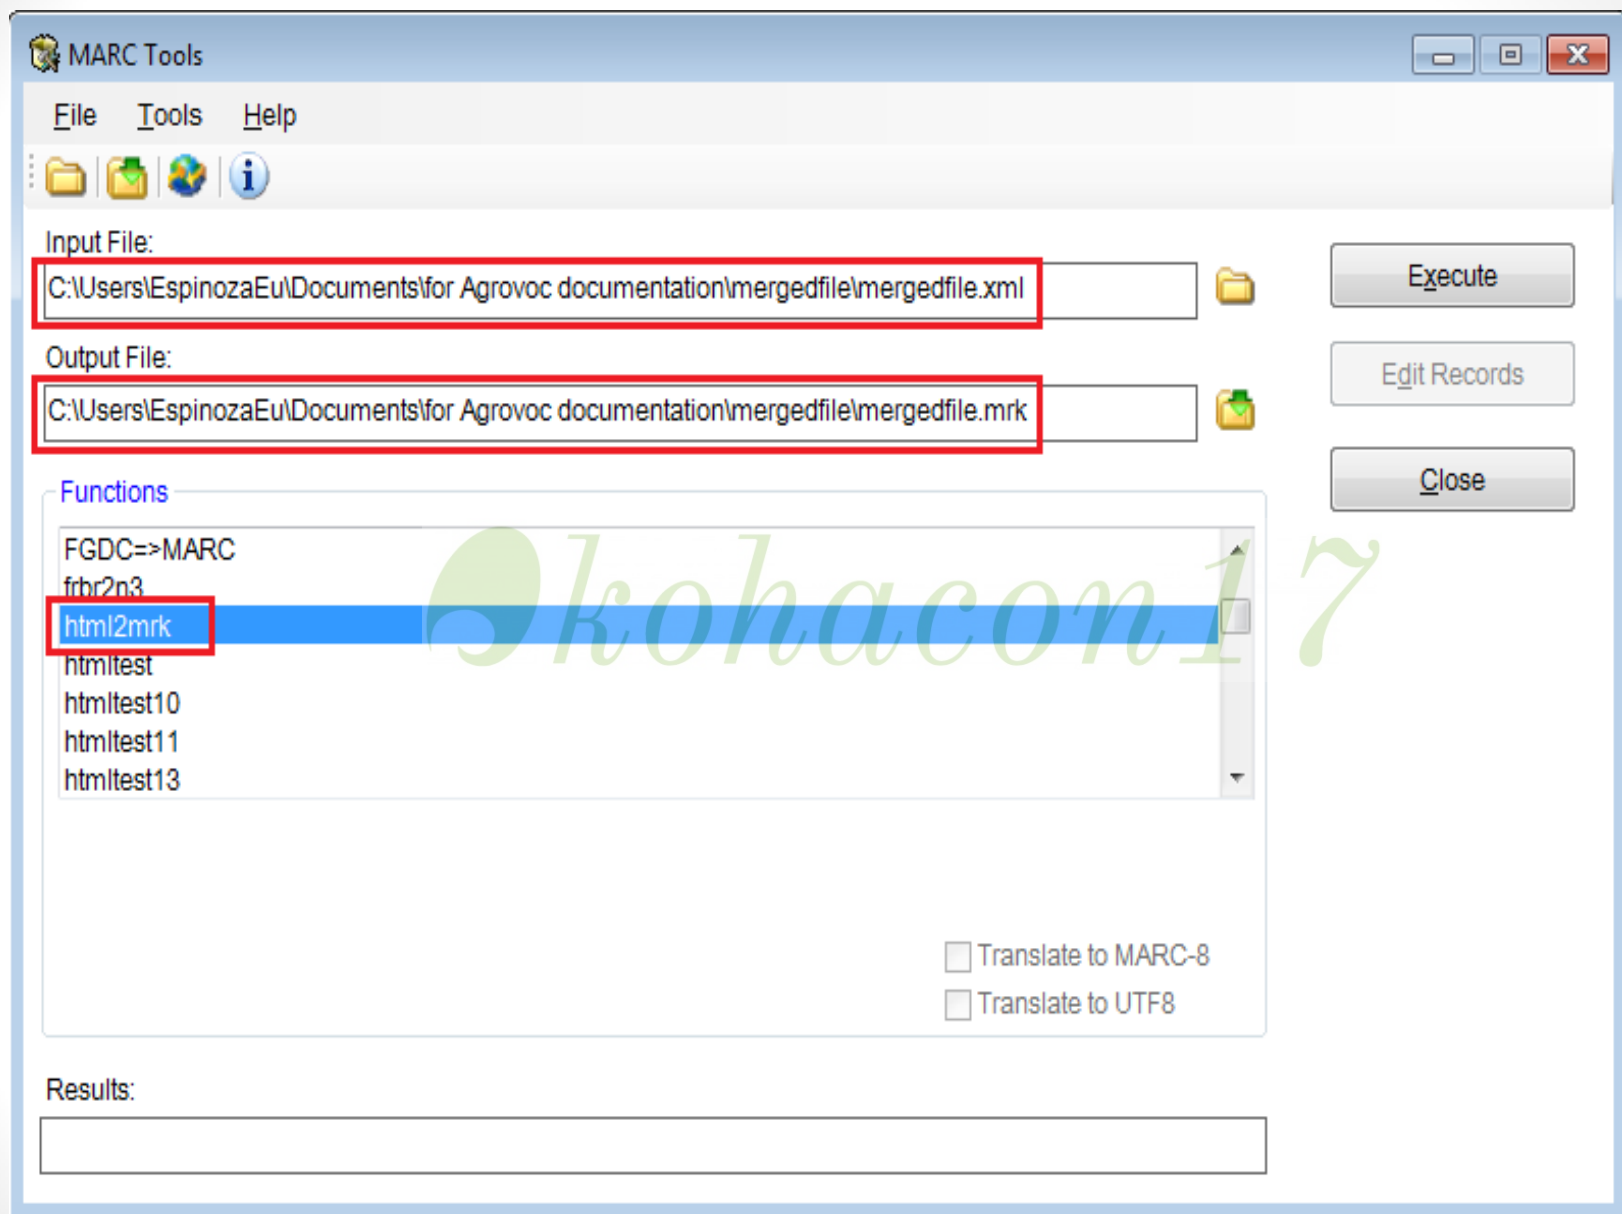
MARC Tools

File Tools Help

Input File:
C:\Users\EspinozaEu\Documents\for Agrovoc documentation\mergedfile\mergedfile.xml

Output File:
C:\Users\EspinozaEu\Documents\for Agrovoc documentation\mergedfile\mergedfile.mrk

Execute

Edit Records

Close

Functions

FGDC=>MARC
frbr2n3
html2mrk
htmltest
htmltest10
htmltest11
htmltest13

kohacon17

Translate to MARC-8
Translate to UTF8

Results: